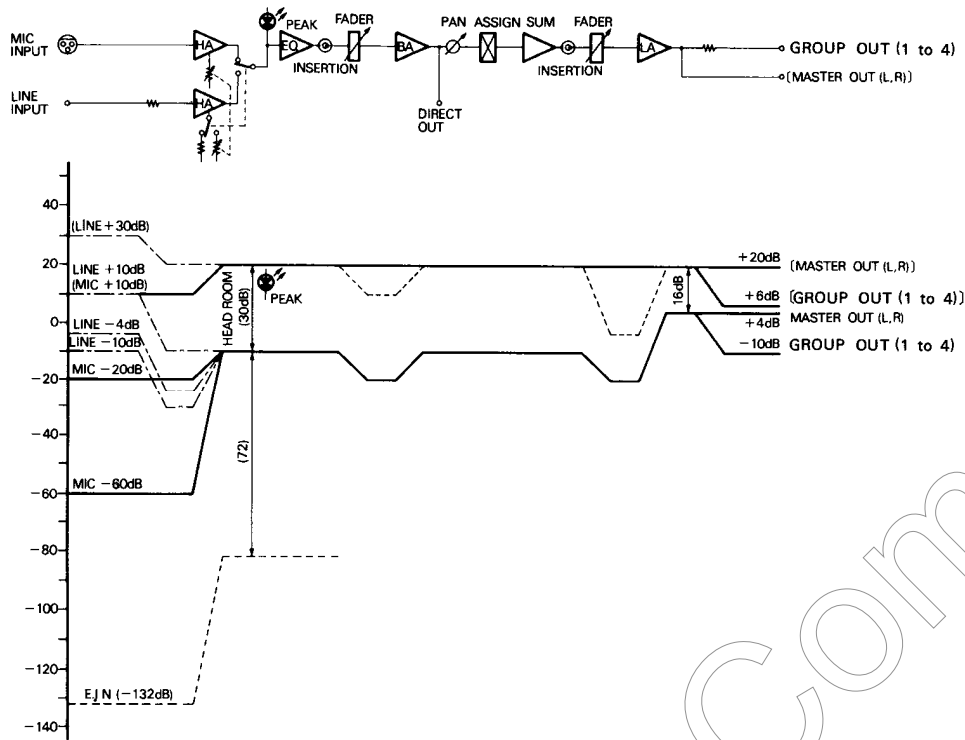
MIC INPUT

LINE INPUT

HA

HA

PEAK

FADER

EQ

INSERTION

BA

DIRECT OUT

PAN

ASSIGN

SUM

FADER

INSERTION

LA

GROUP OUT (1 to 4)

(MASTER OUT (L,R))

40

(LINE +30dB)

20

LINE +10dB
(MIC +10dB)

0

LINE −4dB

LINE −10dB

−20

MIC −20dB

−40

−60

MIC −60dB

−80

−100

−120

E.I.N (−132dB)

−140

HEAD ROOM

(30dB)

PEAK

(72)

16dB

+20dB (MASTER OUT (L,R))

+6dB (GROUP OUT (1 to 4))

+4dB MASTER OUT (L,R)

−10dB GROUP OUT (1 to 4)

Com